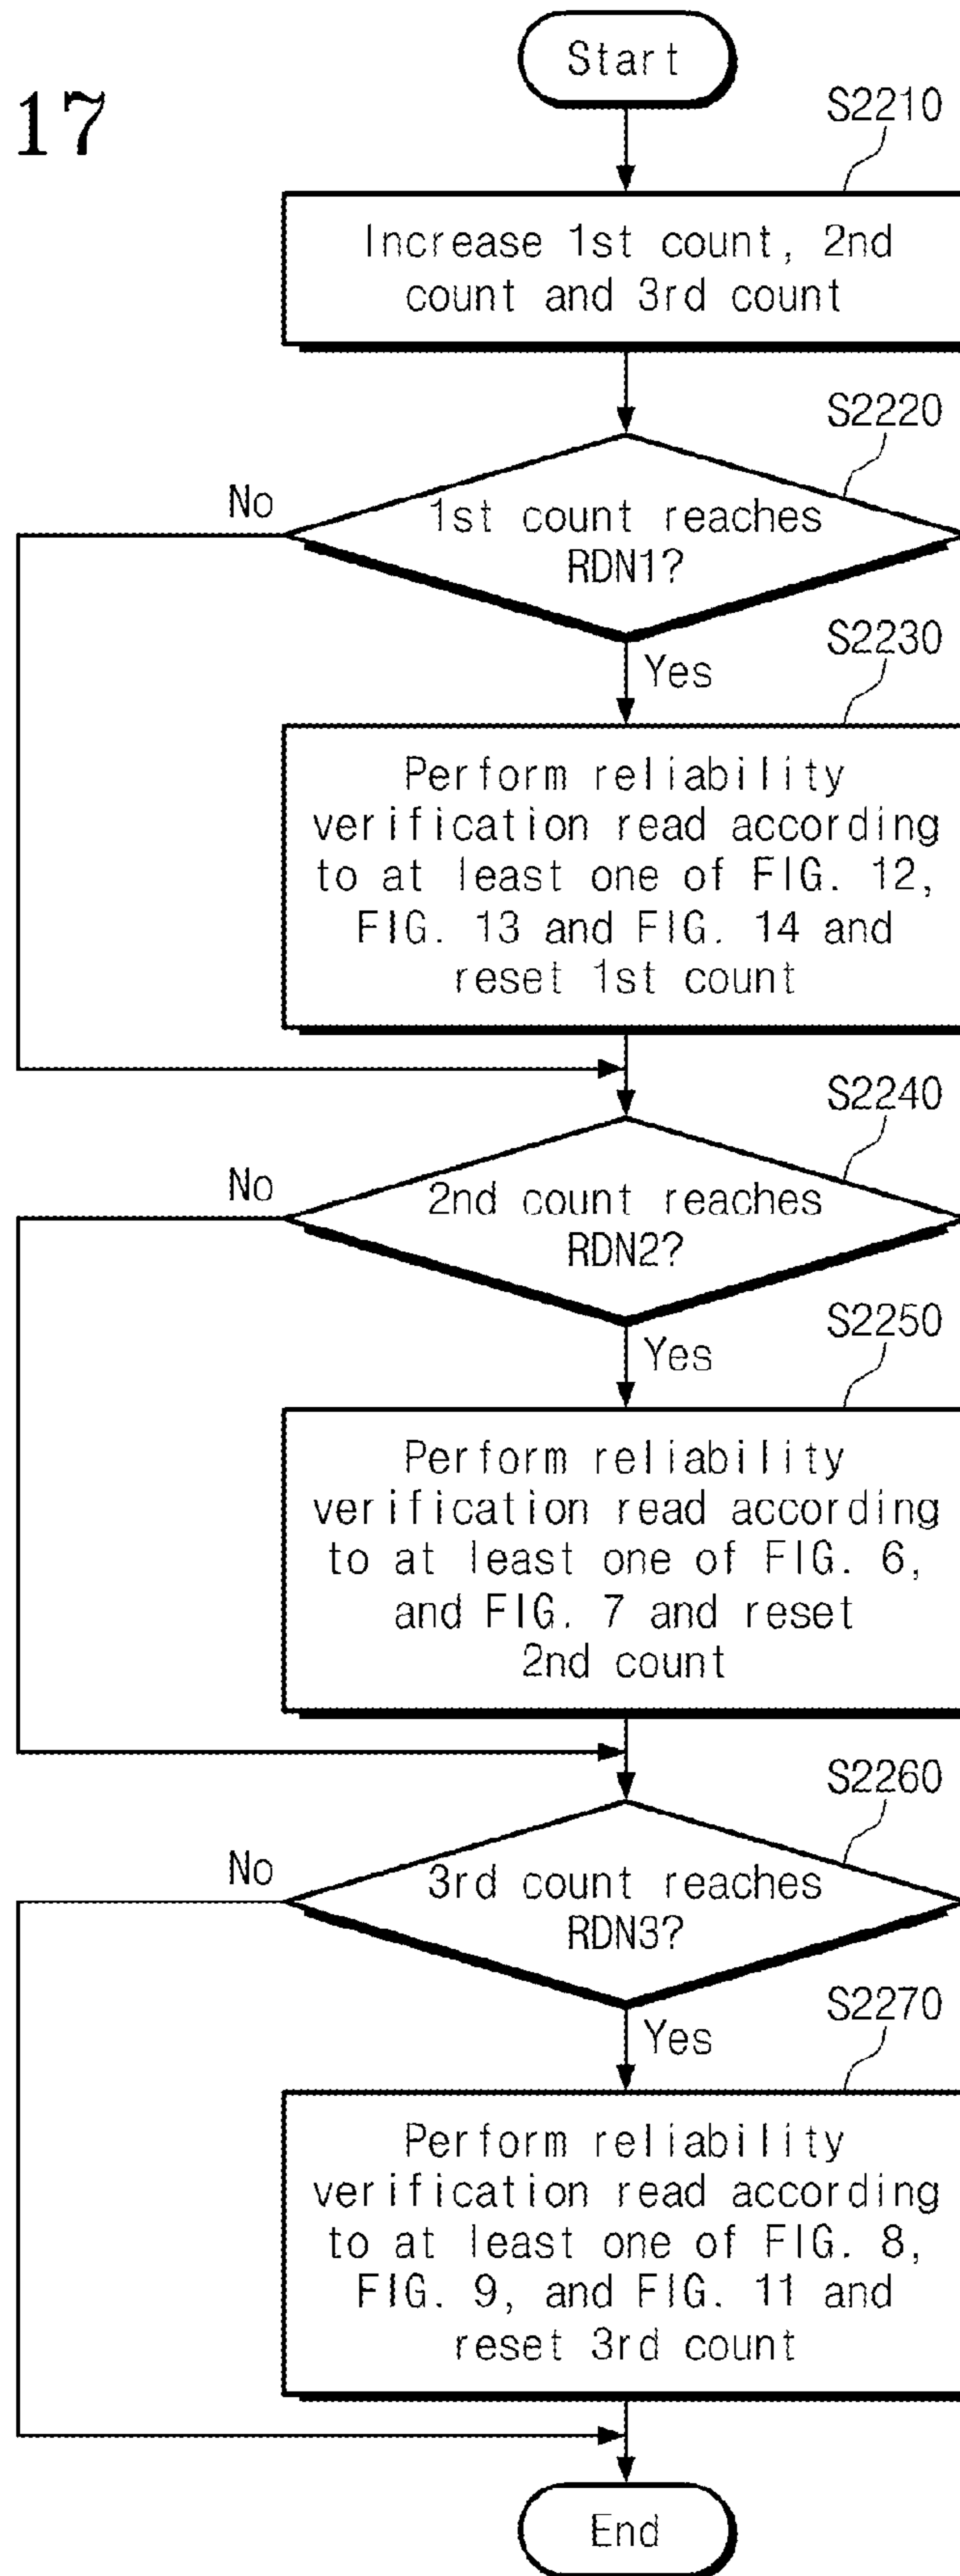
17

Start

S2210

Increase 1st count, 2nd count and 3rd count

S2220

No

1st count reaches RDN1?

Yes

S2230

Perform reliability verification read according to at least one of FIG. 12, FIG. 13 and FIG. 14 and reset 1st count

S2240

No

2nd count reaches RDN2?

Yes

S2250

Perform reliability verification read according to at least one of FIG. 6, and FIG. 7 and reset 2nd count

S2260

No

3rd count reaches RDN3?

Yes

S2270

Perform reliability verification read according to at least one of FIG. 8, FIG. 9, and FIG. 11 and reset 3rd count

End